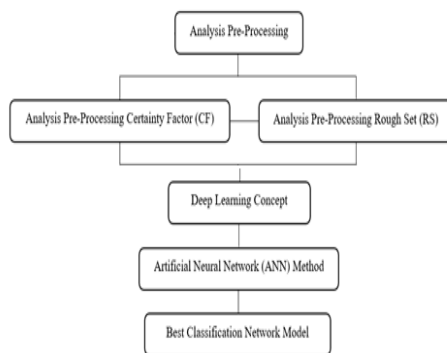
Analysis Pre-Processing

Analysis Pre-Processing Certainty Factor (CF)

Analysis Pre-Processing Rough Set (RS)

Deep Learning Concept

Artificial Neural Network (ANN) Method

Best Classification Network Model